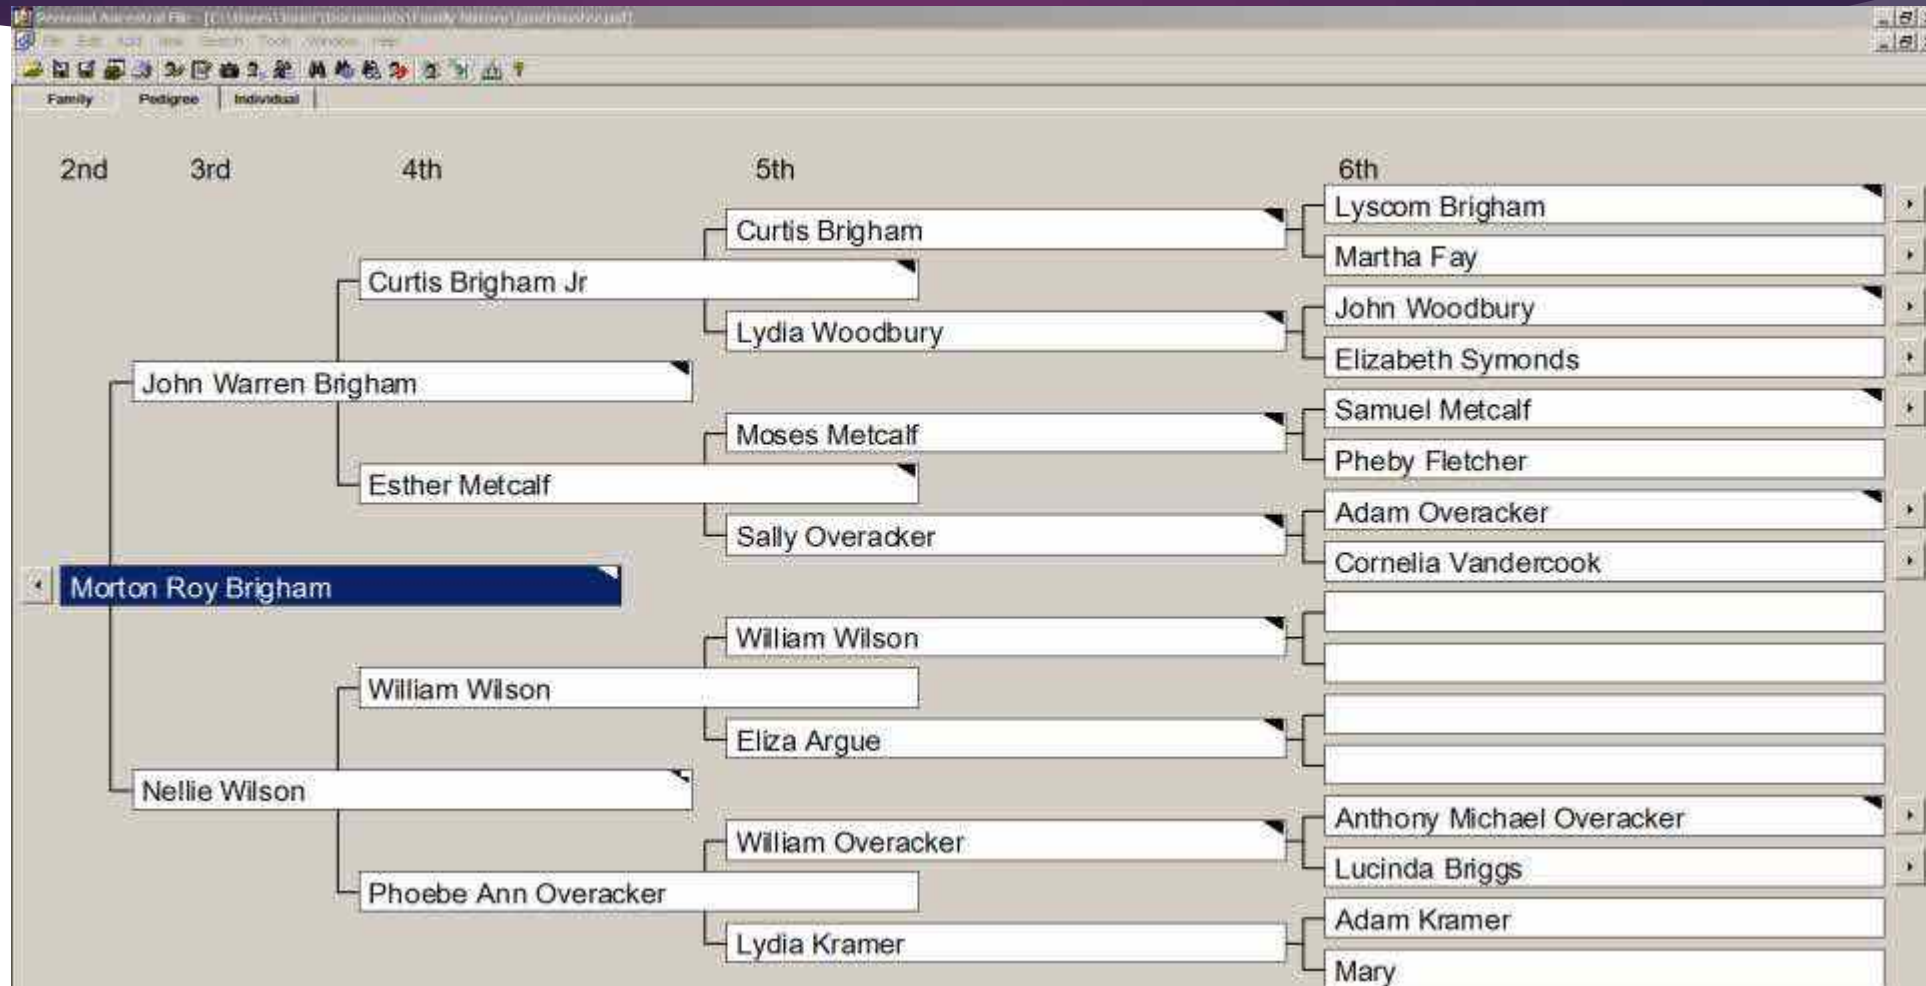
Personal Ancestral File - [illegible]
File Edit Add View Search Tools Window Help

Family
Pedigree
Individual

2nd
3rd
4th
5th
6th

Lyscom Brigham
Curtis Brigham
Martha Fay
Curtis Brigham Jr
John Woodbury
Lydia Woodbury
Elizabeth Symonds
John Warren Brigham
Samuel Metcalf
Moses Metcalf
Pheby Fletcher
Esther Metcalf
Adam Overacker
Sally Overacker
Cornelia Vandercook
Morton Roy Brigham
William Wilson
William Wilson
Eliza Argue
Nellie Wilson
Anthony Michael Overacker
William Overacker
Lucinda Briggs
Phoebe Ann Overacker
Adam Kramer
Lydia Kramer
Mary